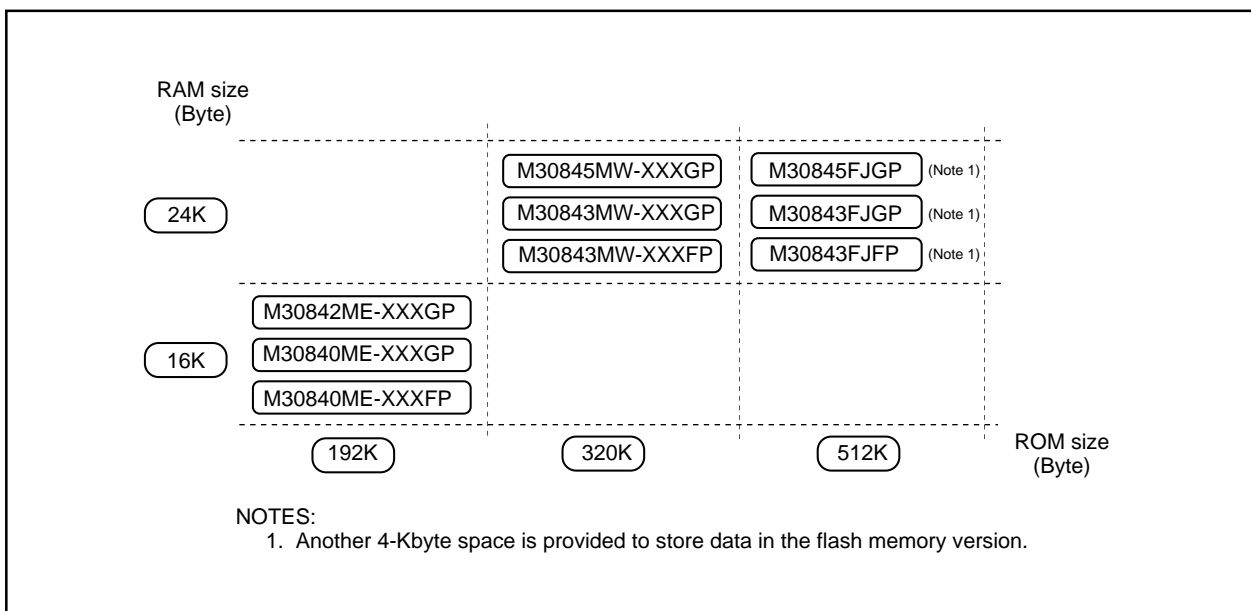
RAM size
(Byte)

M30845MW-XXXGP
M30843MW-XXXGP
M30843MW-XXXFP

M30845FJGP (Note 1)
M30843FJGP (Note 1)
M30843FJFP (Note 1)

24K

M30842ME-XXXGP
M30840ME-XXXGP
M30840ME-XXXFP

16K

192K
320K
512K

ROM size
(Byte)

NOTES:
1. Another 4-Kbyte space is provided to store data in the flash memory version.